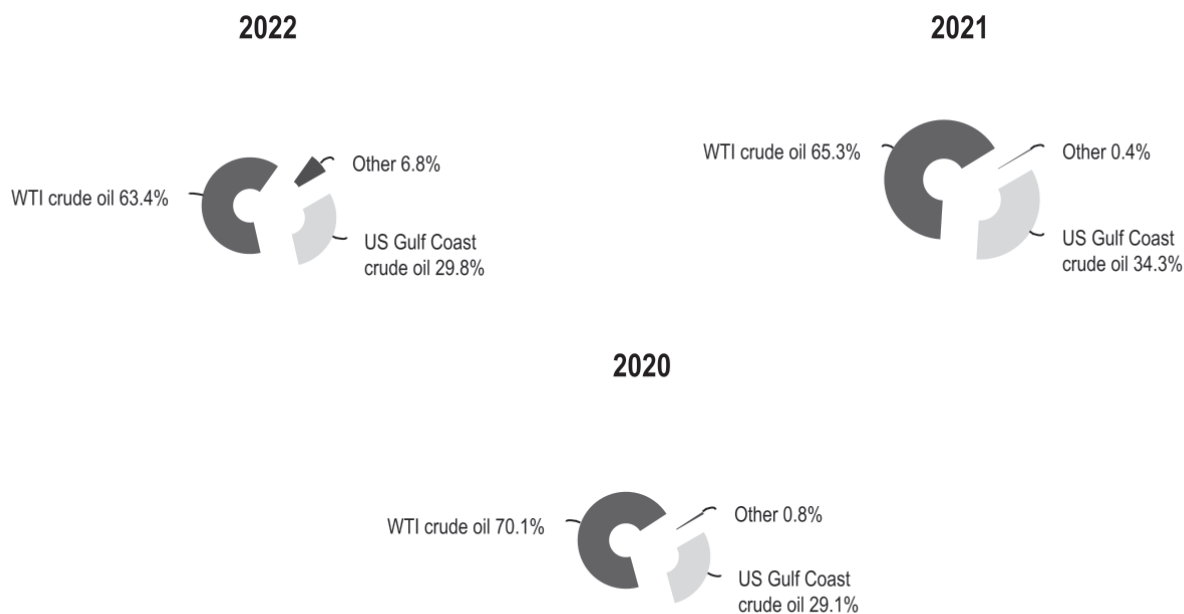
2022

Other 6.8%

WTI crude oil 63.4%

US Gulf Coast crude oil 29.8%

2021

WTI crude oil 65.3%

Other 0.4%

US Gulf Coast crude oil 34.3%

2020

WTI crude oil 70.1%

Other 0.8%

US Gulf Coast crude oil 29.1%